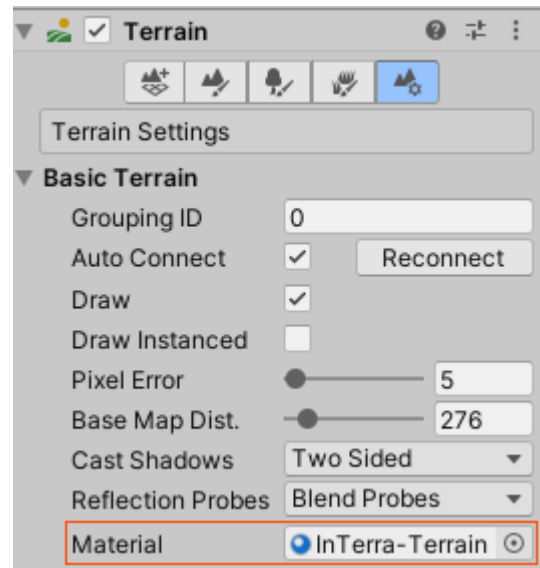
Terrain

Terrain Settings

Basic Terrain

Grouping ID 0

Auto Connect Reconnect

Draw

Draw Instanced

Pixel Error 5

Base Map Dist. 276

Cast Shadows Two Sided

Reflection Probes Blend Probes

Material InTerra-Terrain